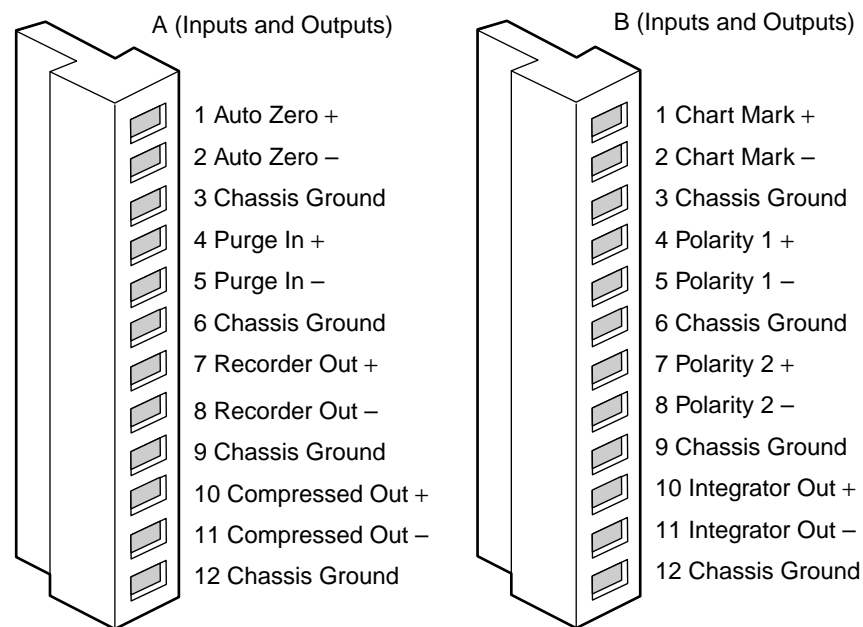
A (Inputs and Outputs)

1 Auto Zero +
2 Auto Zero –
3 Chassis Ground
4 Purge In +
5 Purge In –
6 Chassis Ground
7 Recorder Out +
8 Recorder Out –
9 Chassis Ground
10 Compressed Out +
11 Compressed Out –
12 Chassis Ground

B (Inputs and Outputs)

1 Chart Mark +
2 Chart Mark –
3 Chassis Ground
4 Polarity 1 +
5 Polarity 1 –
6 Chassis Ground
7 Polarity 2 +
8 Polarity 2 –
9 Chassis Ground
10 Integrator Out +
11 Integrator Out –
12 Chassis Ground